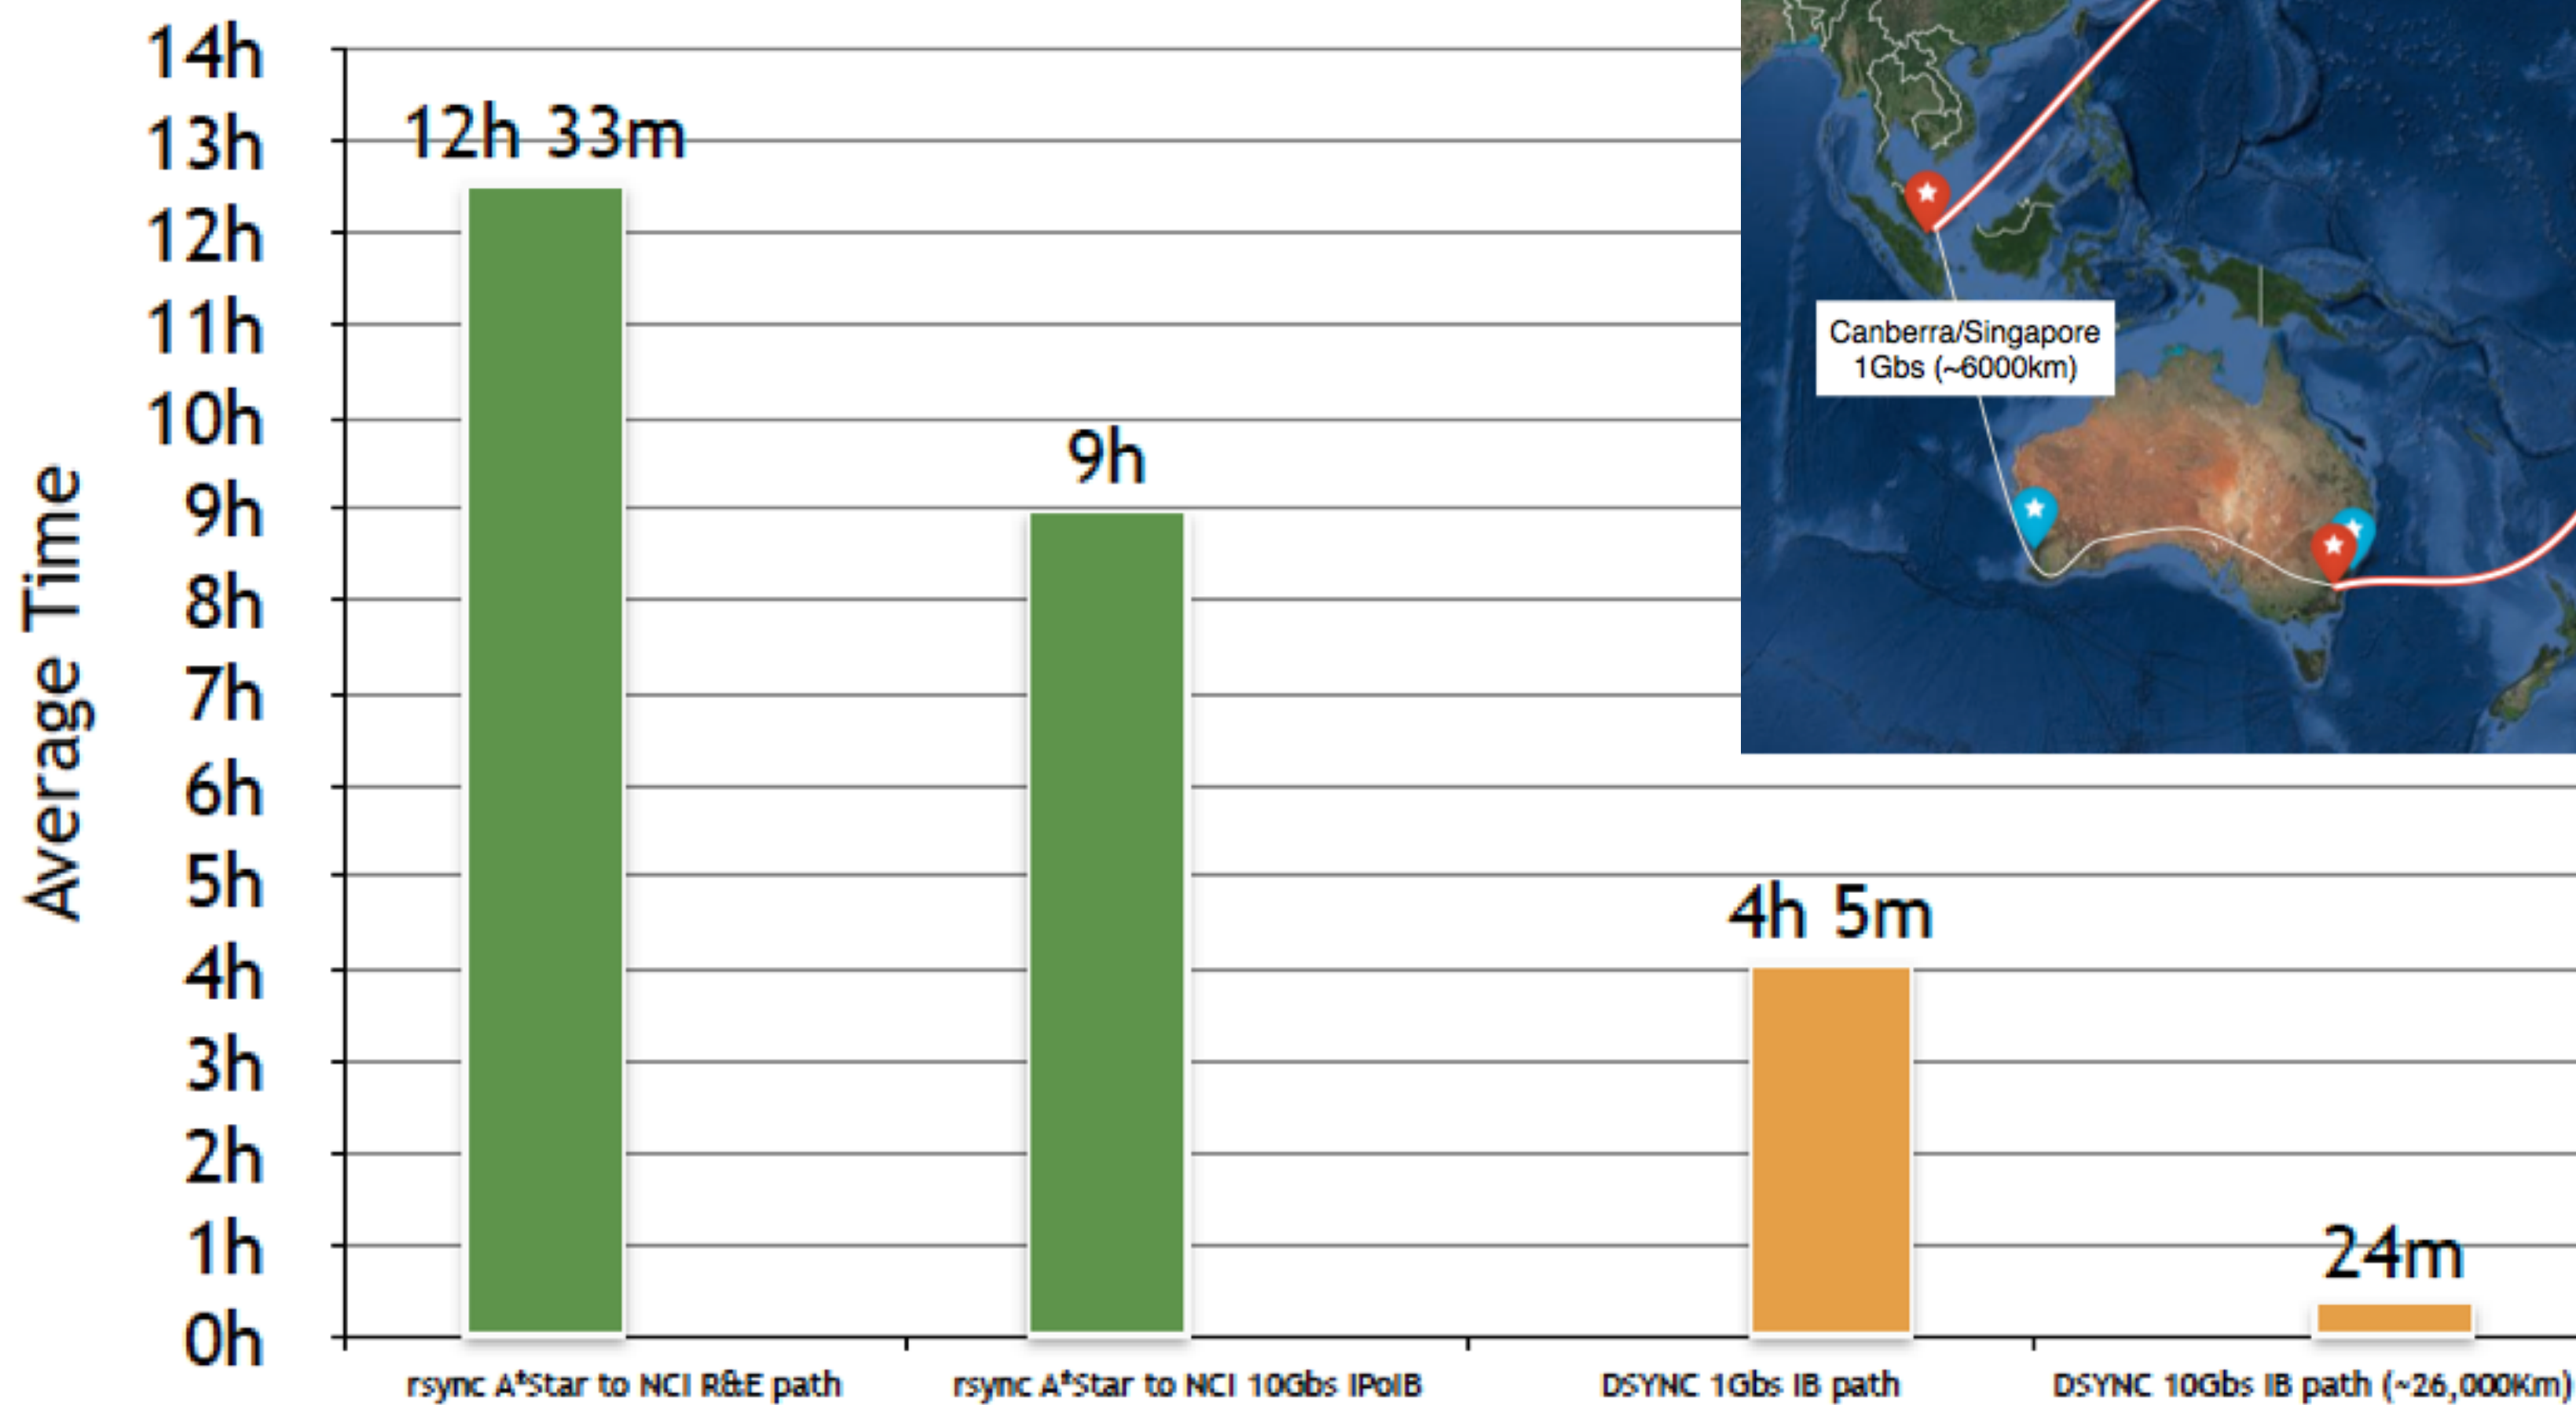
Average Time

14h
13h
12h
11h
10h
9h
8h
7h
6h
5h
4h
3h
2h
1h
0h

12h 33m
9h
4h 5m
24m

Canberra/Singapore 1Gbs (~6000km)

rsync A*Star to NCI R&E path
rsync A*Star to NCI 10Gbs IPoIB
DSYNC 1Gbs IB path
DSYNC 10Gbs IB path (~26,000Km)